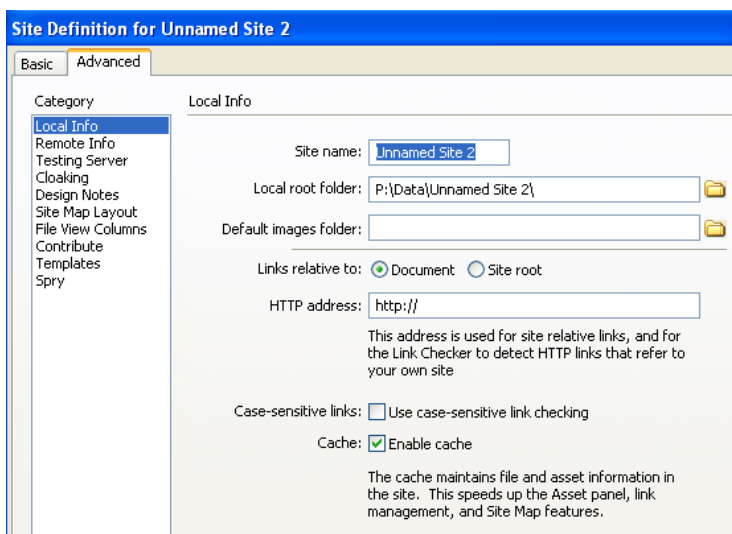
Site Definition for Unnamed Site 2

Basic | Advanced

Category
Local Info
Remote Info
Testing Server
Cloaking
Design Notes
Site Map Layout
File View Columns
Contribute
Templates
Spry

Local Info

Site name: Unnamed Site 2

Local root folder: P:\Data\Unnamed Site 2\

Default images folder:

Links relative to: Document Site root

HTTP address: http://

This address is used for site relative links, and for the Link Checker to detect HTTP links that refer to your own site

Case-sensitive links: Use case-sensitive link checking

Cache: Enable cache

The cache maintains file and asset information in the site. This speeds up the Asset panel, link management, and Site Map features.